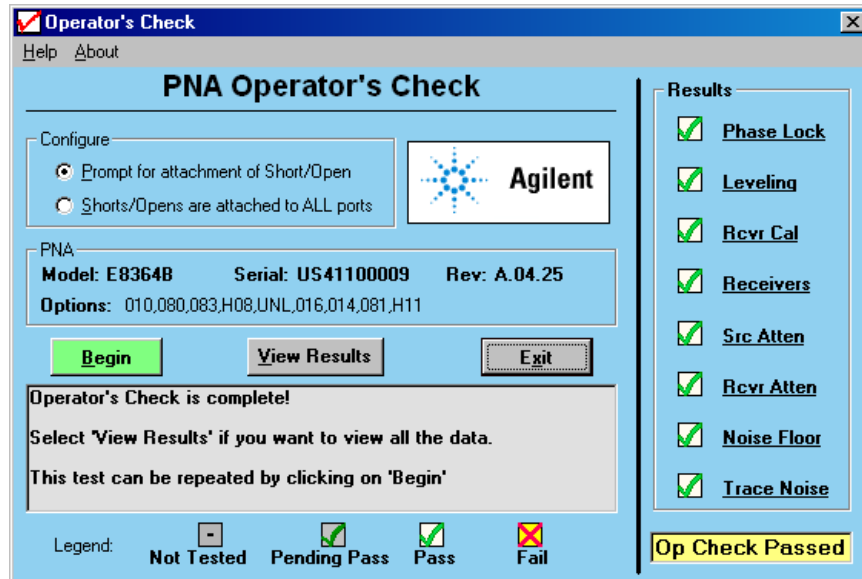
Operator's Check

Help About

PNA Operator's Check

Configure

Prompt for attachment of Short/Open

Shorts/Opens are attached to ALL ports

Agilent

PNA

Model: E8364B Serial: US41100009 Rev: A.04.25

Options: 010,080,083,H08,UNL,016,014,081,H11

Begin

View Results

Exit

Operator's Check is complete!

Select 'View Results' if you want to view all the data.

This test can be repeated by clicking on 'Begin'

Legend: - Not Tested Pending Pass Pass Fail

Results

Phase Lock

Leveling

Rcvr Cal

Receivers

Src Atten

Rcvr Atten

Noise Floor

Trace Noise

Op Check Passed